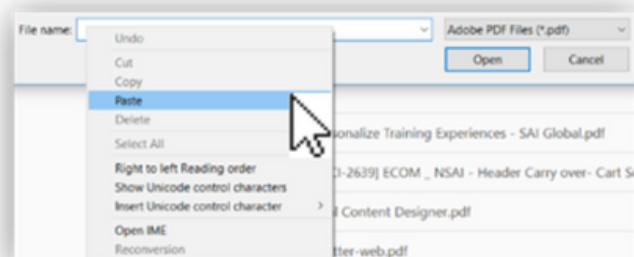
File name:
Undo
Cut
Copy
Paste
Delete
Select All
Right to left Reading order
Show Unicode control characters
Insert Unicode control character >
Open IME
Reconversion

Adobe PDF Files (*.pdf)
Open
Cancel

sonalize Training Experiences - SAI Global.pdf
3-2639] ECOM _ NSAI - Header Carry over- Cart S
l Content Designer.pdf
tter-web.pdf